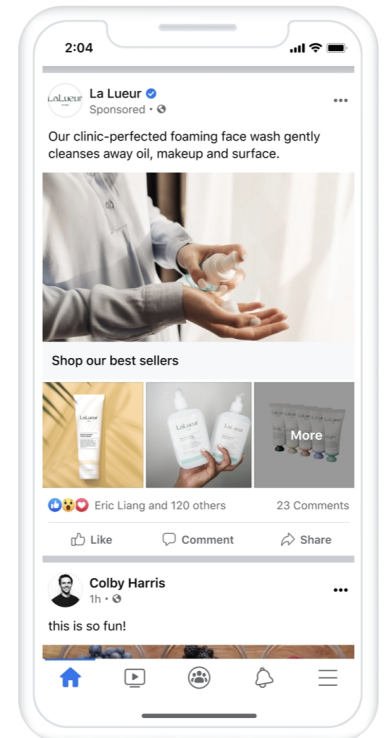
2:04

LaLueur

La Lueur
Sponsored ·

Our clinic-perfected foaming face wash gently cleanses away oil, makeup and surface.

Shop our best sellers

LaLueur

LaLueur

More

Eric Liang and 120 others

23 Comments

Like

Comment

Share

Colby Harris
1h ·

this is so fun!